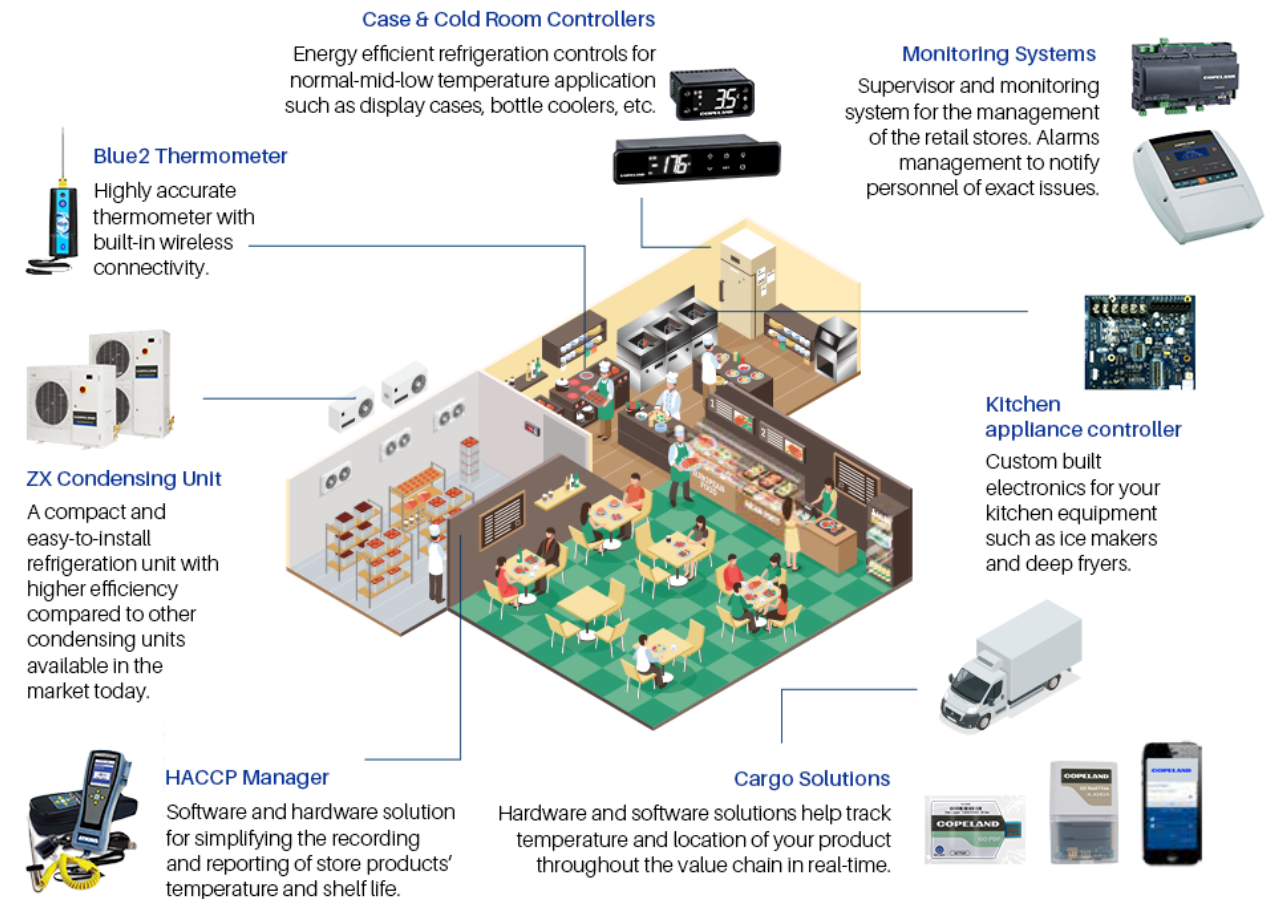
Case & Cold Room Controllers

Energy efficient refrigeration controls for normal-mid-low temperature application such as display cases, bottle coolers, etc.

Monitoring Systems

Supervisor and monitoring system for the management of the retail stores. Alarms management to notify personnel of exact issues.

Blue2 Thermometer

Highly accurate thermometer with built-in wireless connectivity.

Kitchen appliance controller

Custom built electronics for your kitchen equipment such as ice makers and deep fryers.

ZX Condensing Unit

A compact and easy-to-install refrigeration unit with higher efficiency compared to other condensing units available in the market today.

HACCP Manager

Software and hardware solution for simplifying the recording and reporting of store products' temperature and shelf life.

Cargo Solutions

Hardware and software solutions help track temperature and location of your product throughout the value chain in real-time.